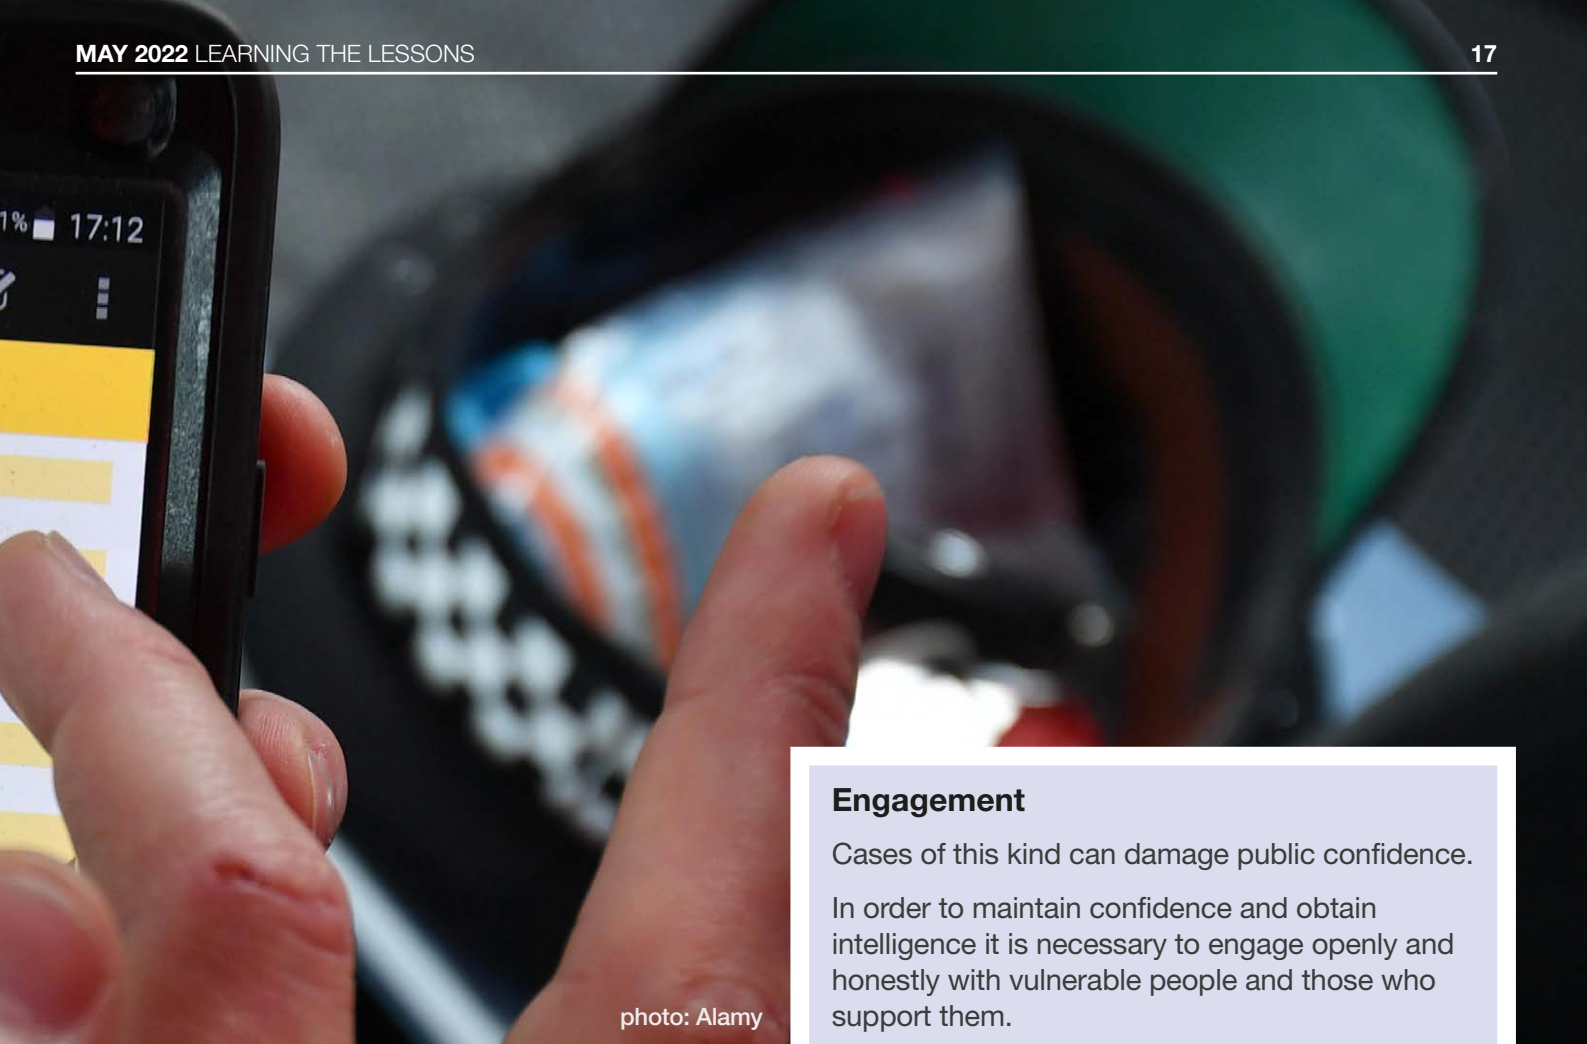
**MAY 2022** LEARNING THE LESSONS

17

1% 17:12

photo: Alamy

**Engagement**

Cases of this kind can damage public confidence.

In order to maintain confidence and obtain intelligence it is necessary to engage openly and honestly with vulnerable people and those who support them.